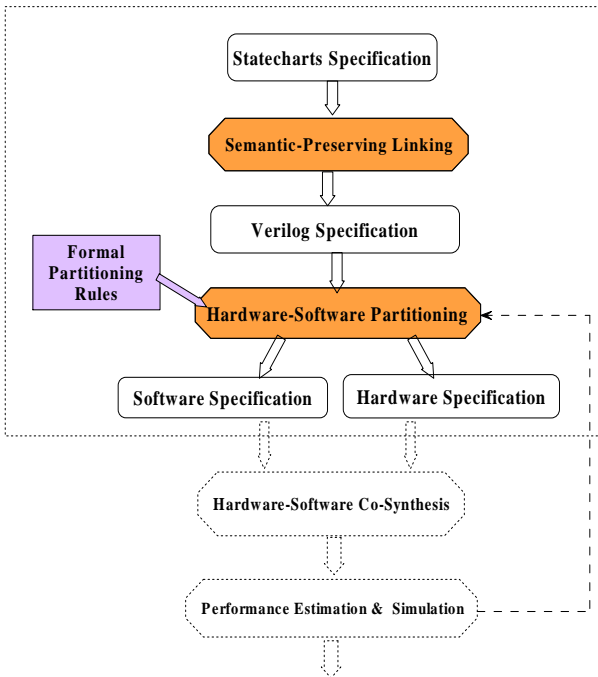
Statecharts Specification

Semantic-Preserving Linking

Verilog Specification

Formal Partitioning Rules

Hardware-Software Partitioning

Software Specification

Hardware Specification

Hardware-Software Co-Synthesis

Performance Estimation & Simulation